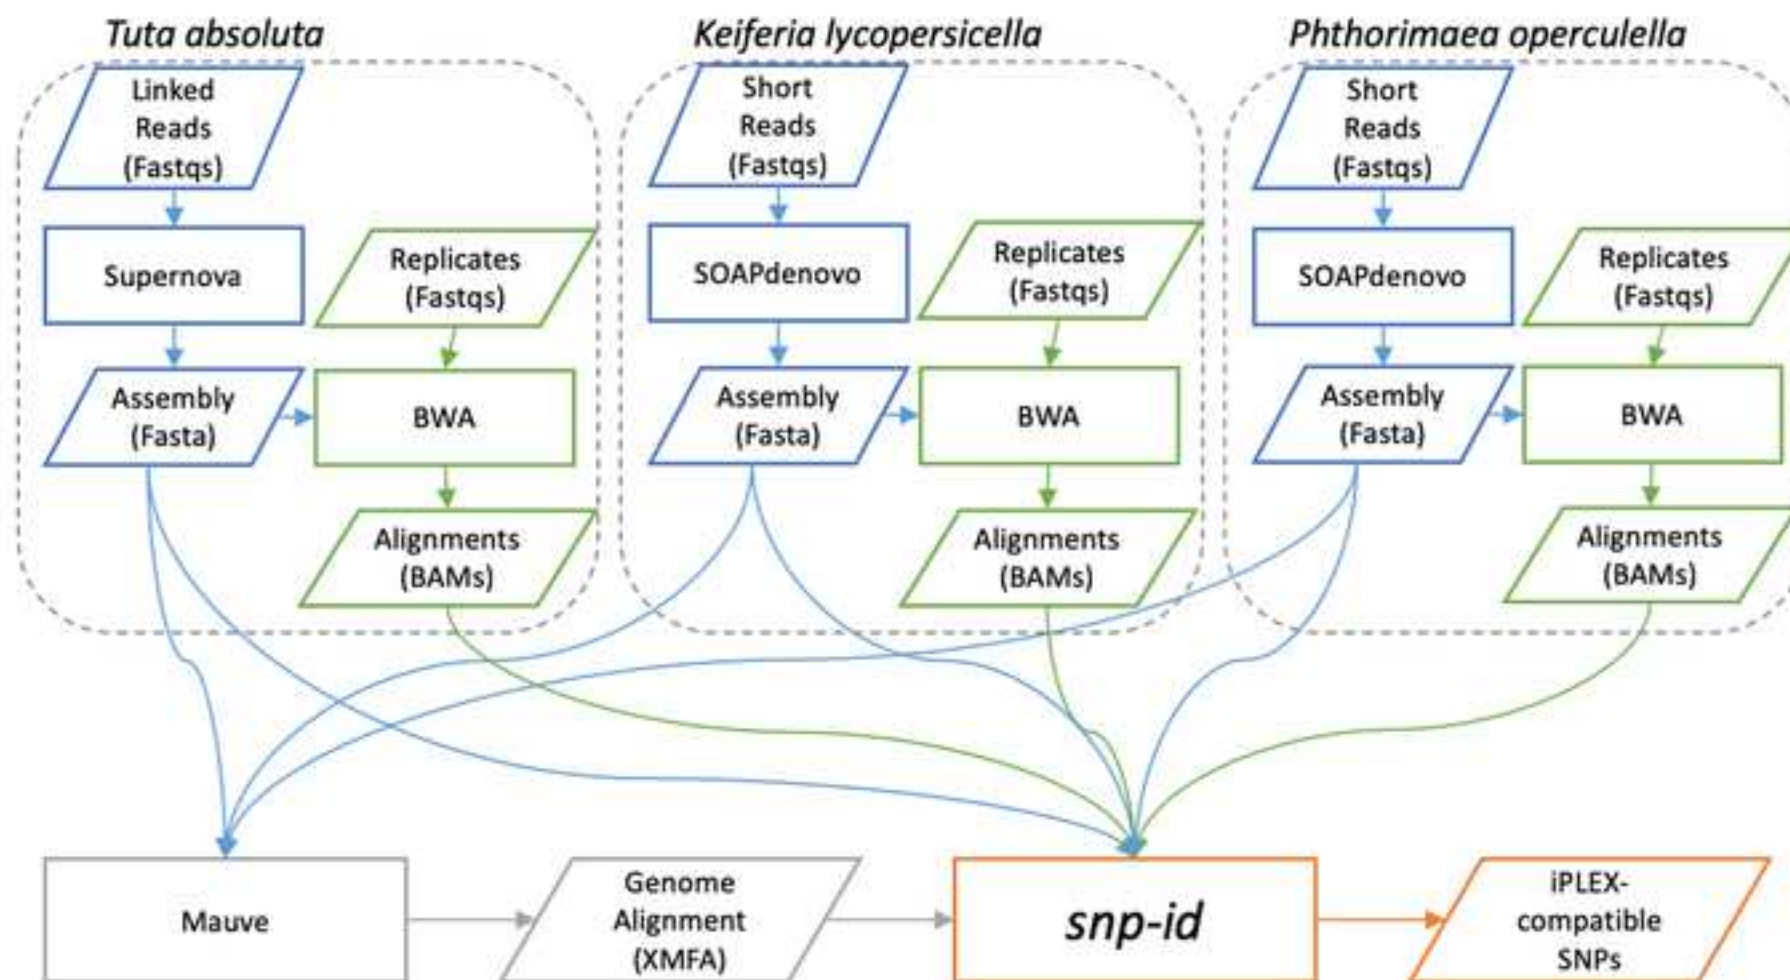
Tuta absoluta

Linked Reads (Fastqs)

Supernova

Replicates (Fastqs)

Assembly (Fasta)

BWA

Alignments (BAMs)

Keiferia lycopersicella

Short Reads (Fastqs)

SOAPdenovo

Replicates (Fastqs)

Assembly (Fasta)

BWA

Alignments (BAMs)

Phthorimaea operculella

Short Reads (Fastqs)

SOAPdenovo

Replicates (Fastqs)

Assembly (Fasta)

BWA

Alignments (BAMs)

Mauve

Genome Alignment (XMFA)

snp-id

iPLEX-compatible SNPs